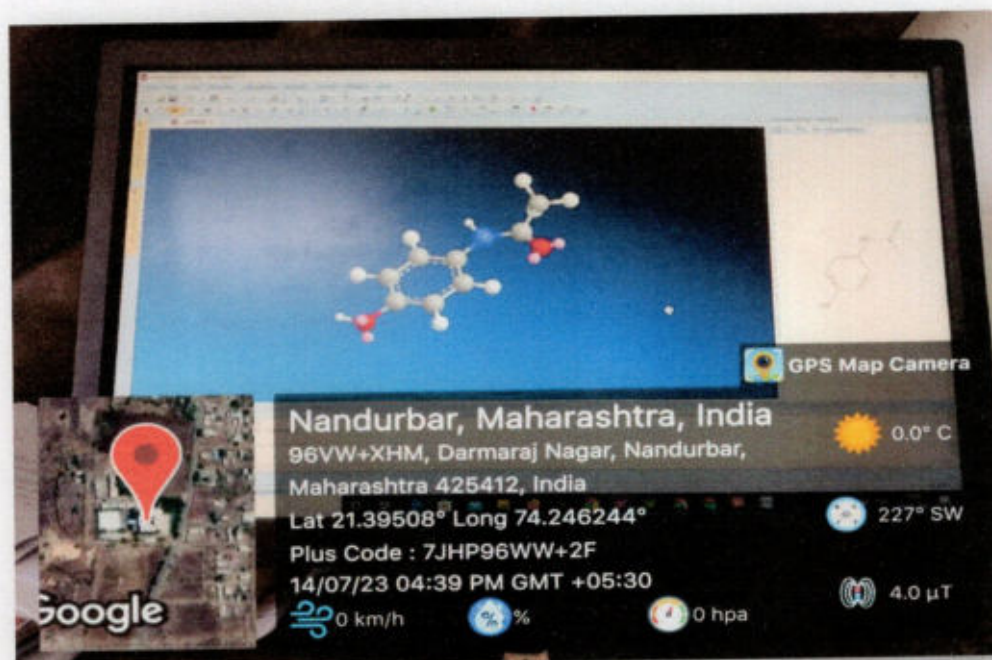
GPS Map Camera

Nandurbar, Maharashtra, India
96VW+XHM, Darmaraj Nagar, Nandurbar, Maharashtra 425412, India
Lat 21.39508° Long 74.246244°
Plus Code : 7JHP96WW+2F
14/07/23 04:39 PM GMT +05:30

0.0° C
227° SW
4.0 µT
0 km/h
%
0 hpa

Google